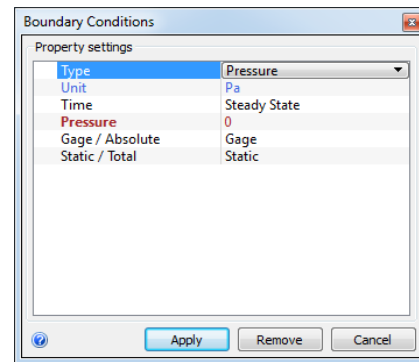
Boundary Conditions

Property settings

| | |
|---|---|
| Type | Pressure |
| Unit | Pa |
| Time | Steady State |
| Pressure | 0 |
| Gage / Absolute | Gage |
| Static / Total | Static |

Apply
Remove
Cancel